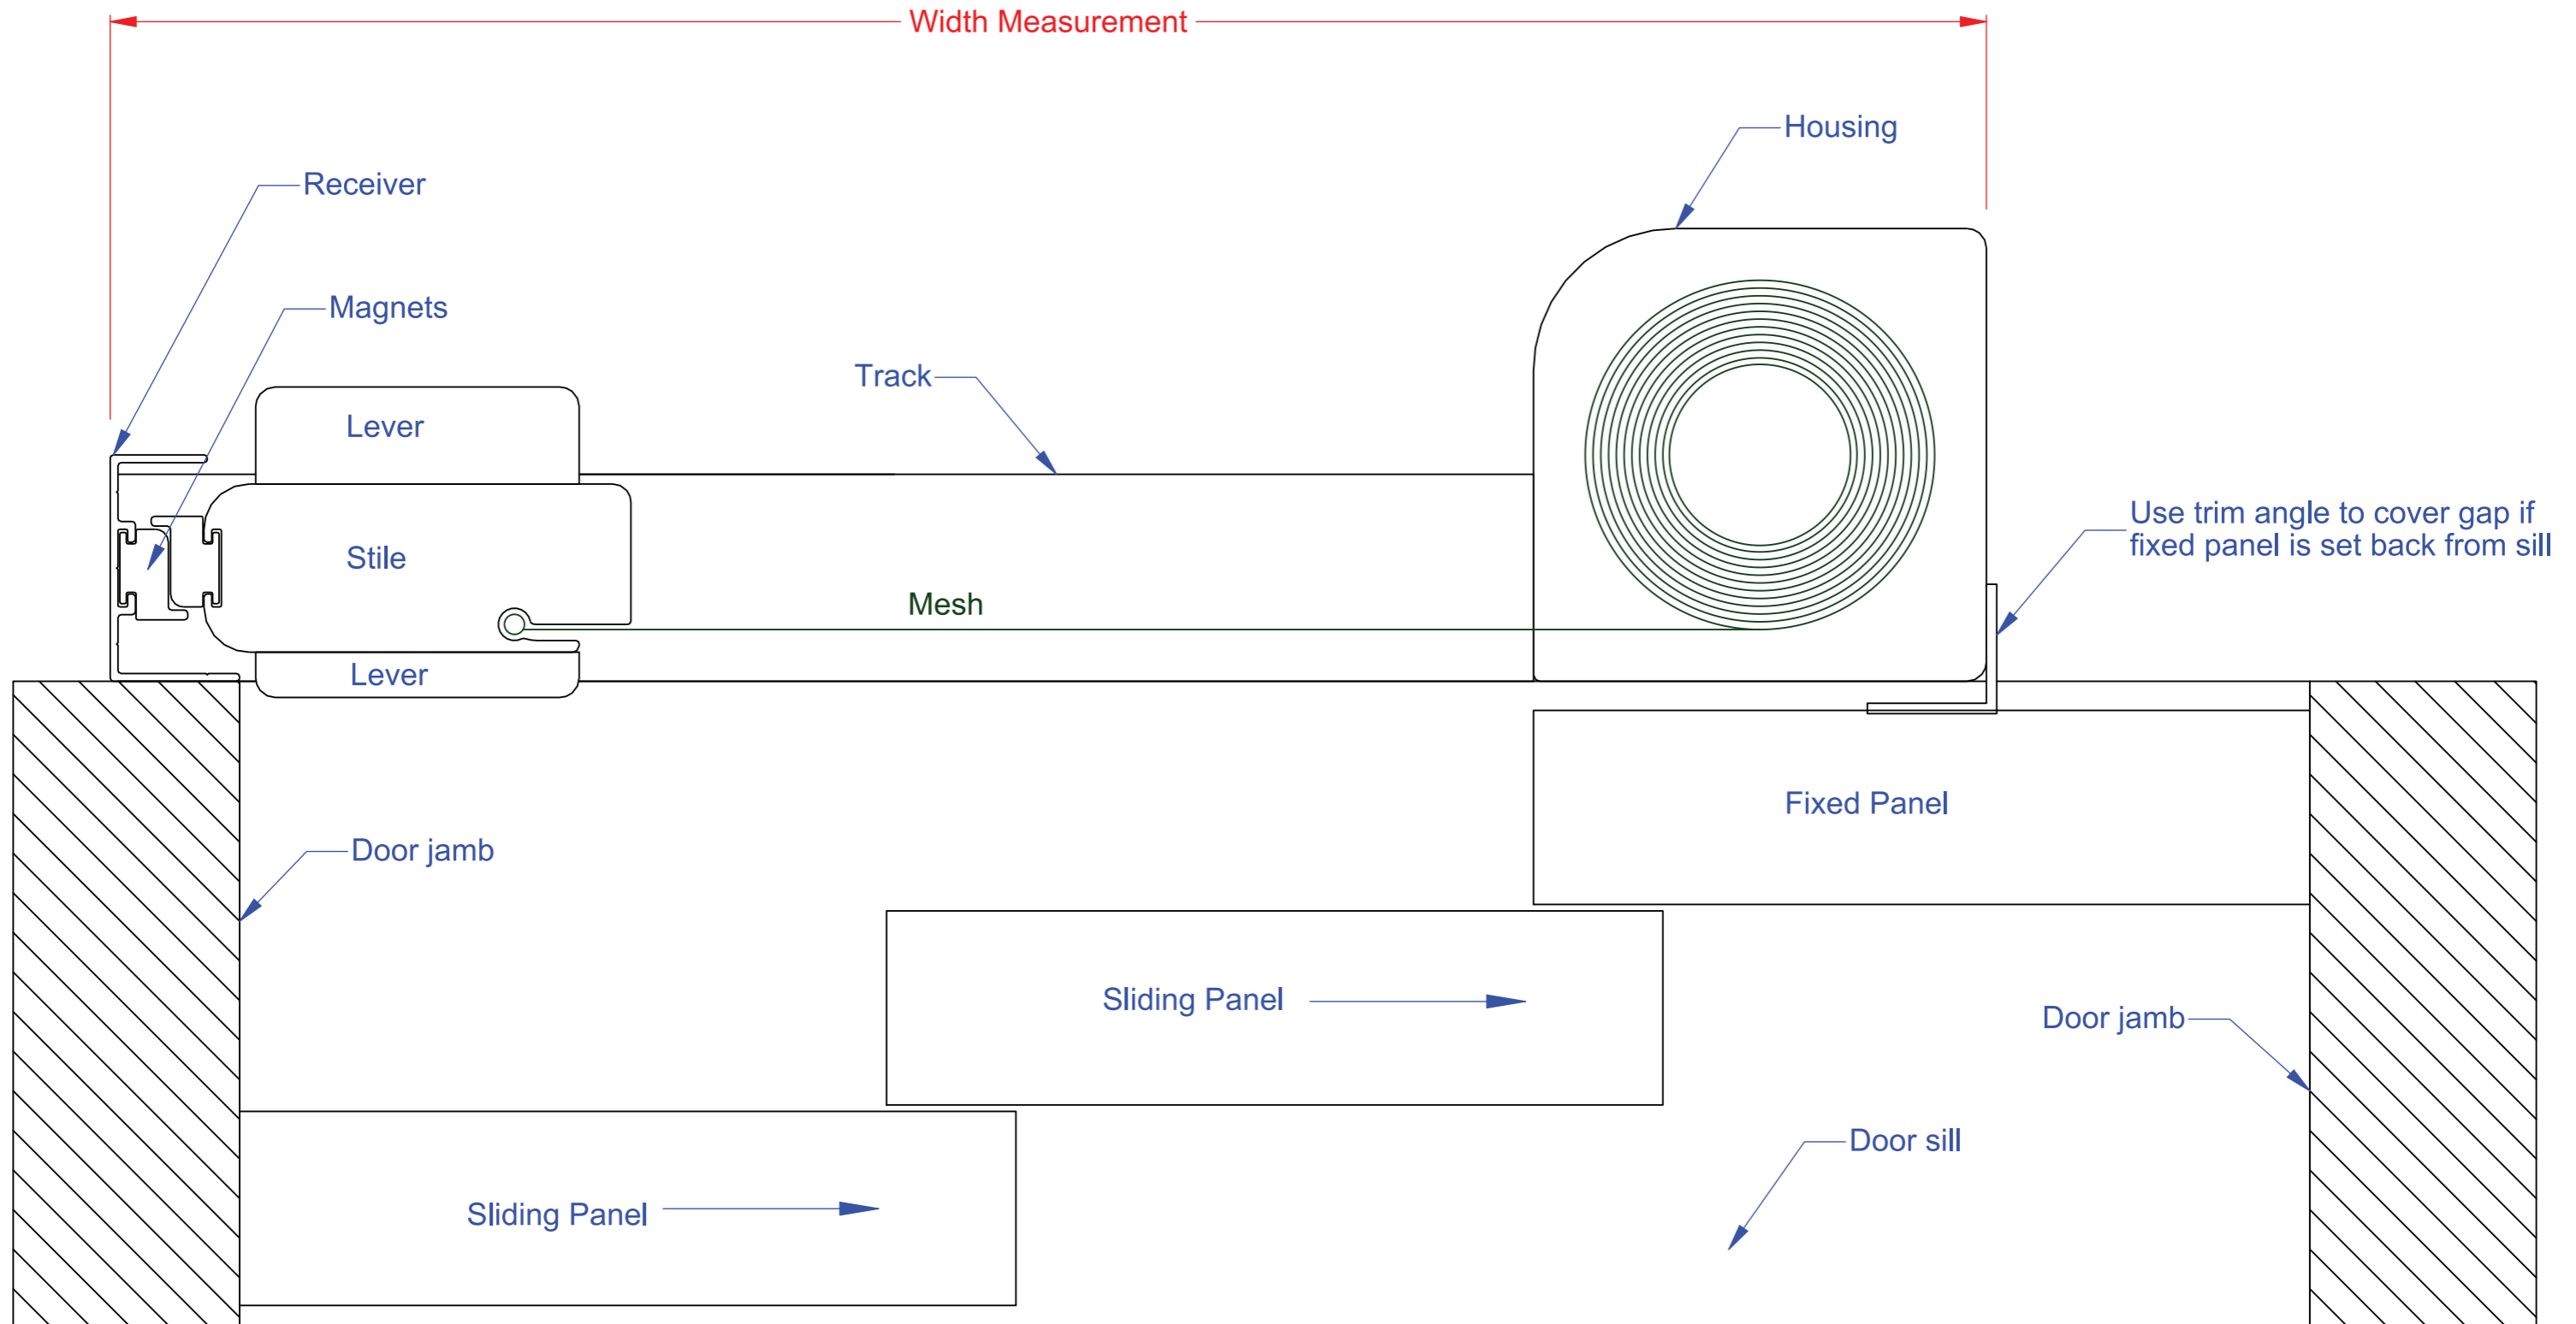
Width Measurement

Housing

Receiver

Magnets

Track

Lever

Stile

Mesh

Lever

Use trim angle to cover gap if fixed panel is set back from sill

Fixed Panel

Door jamb

Sliding Panel

Door jamb

Door sill

Sliding Panel